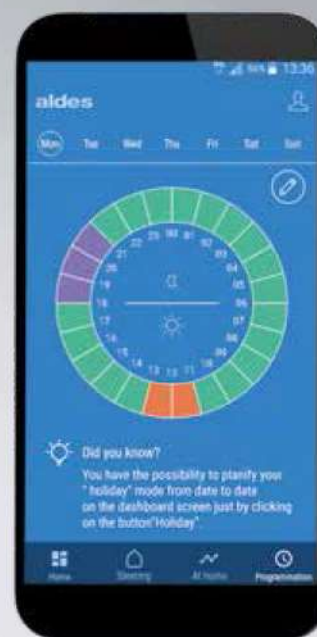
96% 13:30

aldes

Mon Tue Wed Thu Fri Sat Sun

22 23 00 01 02
21 03
20 04
19 05
18 06
17 07
16 08
15 09
14 13 12 11 10

Did you know?
You have the possibility to planify your " holiday" mode from date to date on the dashboard screen just by clicking on the button"Holiday".

Home Cleaning At home Programmation